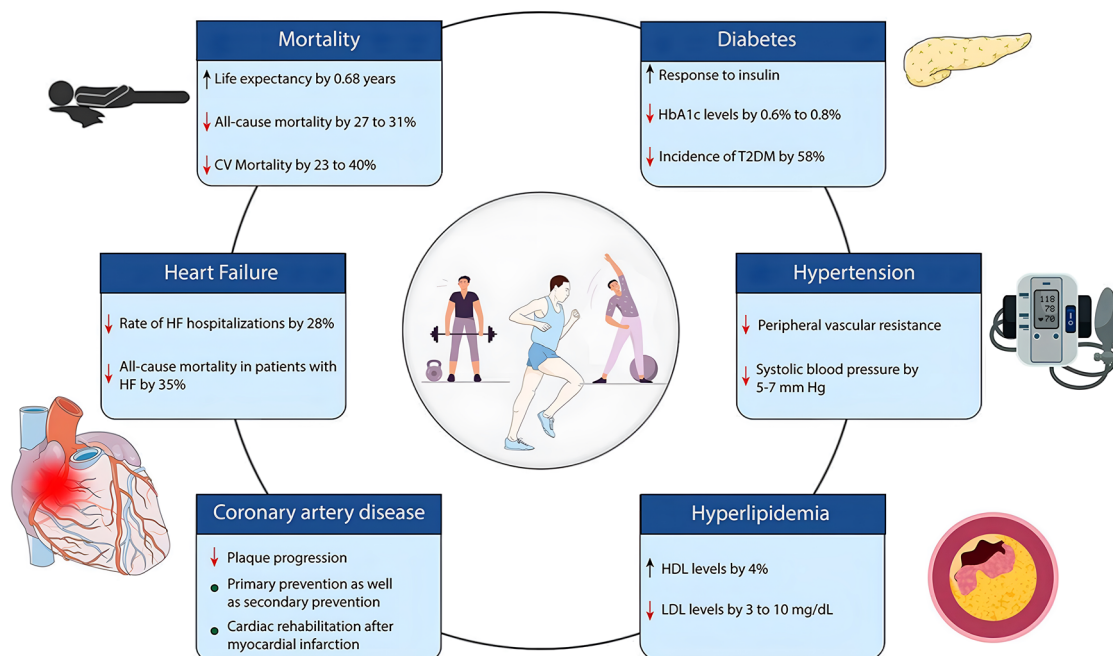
Mortality

↑ Life expectancy by 0.68 years

↓ All-cause mortality by 27 to 31%

↓ CV Mortality by 23 to 40%

Diabetes

↑ Response to insulin

↓ HbA1c levels by 0.6% to 0.8%

↓ Incidence of T2DM by 58%

Heart Failure

↓ Rate of HF hospitalizations by 28%

↓ All-cause mortality in patients with HF by 35%

Hypertension

↓ Peripheral vascular resistance

↓ Systolic blood pressure by 5-7 mm Hg

118
78
70

Coronary artery disease

↓ Plaque progression

Primary prevention as well as secondary prevention

Cardiac rehabilitation after myocardial infarction

Hyperlipidemia

↑ HDL levels by 4%

↓ LDL levels by 3 to 10 mg/dL